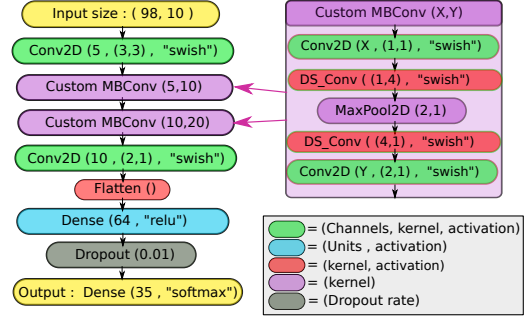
Input size : ( 98, 10 )

Conv2D (5 , (3,3) , "swish")

Custom MBConv (5,10)

Custom MBConv (10,20)

Conv2D (10 , (2,1) , "swish")

Flatten ()

Dense (64 , "relu")

Dropout (0.01)

Output : Dense (35 , "softmax")

Custom MBConv (X,Y)

Conv2D (X , (1,1) , "swish")

DS_Conv ( (1,4) , "swish")

MaxPool2D (2,1)

DS_Conv ( (4,1) , "swish")

Conv2D (Y , (2,1) , "swish")

= (Channels, kernel, activation)
= (Units , activation)
= (kernel, activation)
= (kernel)
= (Dropout rate)